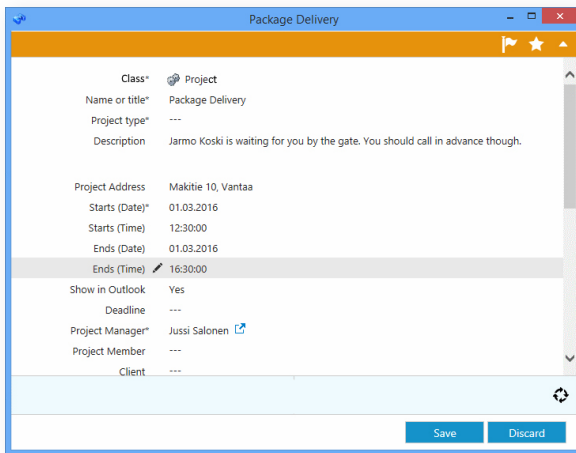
Package Delivery

Class* Project
Name or title* Package Delivery
Project type* ---
Description Jarmo Koski is waiting for you by the gate. You should call in advance though.

Project Address Makitie 10, Vantaa
Starts (Date)* 01.03.2016
Starts (Time) 12:30:00
Ends (Date) 01.03.2016
Ends (Time) 16:30:00
Show in Outlook Yes
Deadline ---
Project Manager* Jussi Salonen
Project Member ---
Client ---

Save
Discard